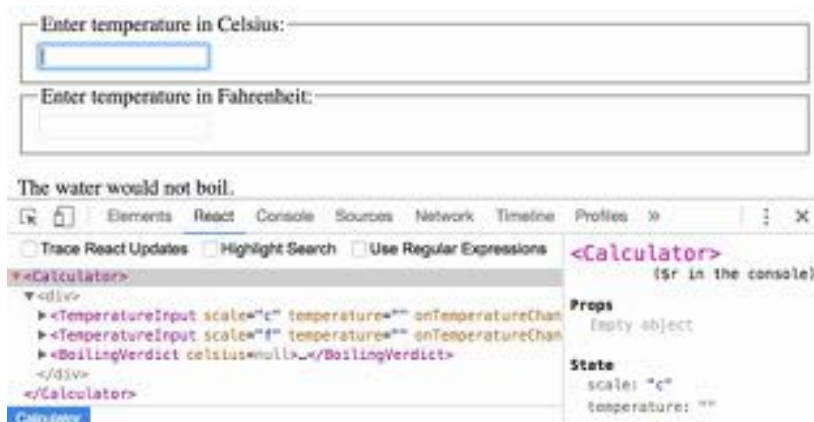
Enter temperature in Celsius:

Enter temperature in Fahrenheit:

The water would not boil.

Elements React Console Sources Network Timeline Profiles »

Trace React Updates Highlight Search Use Regular Expressions

▼<Calculator>
▼<div>
►<TemperatureInput scale="c" temperature="" onTemperatureChan
►<TemperatureInput scale="f" temperature="" onTemperatureChan
►<BoilingVerdict celsius=null>…</BoilingVerdict>
</div>
</Calculator>

Calculator

<Calculator>
($r in the console)

Props
Empty object

State
scale: "c"
temperature: ""